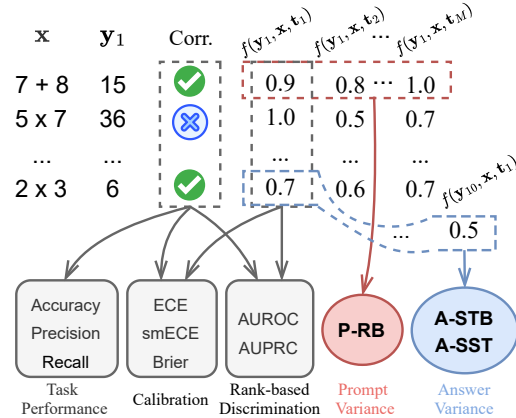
$\mathbf{x}$ $\mathbf{y}_1$ Corr. $f(\mathbf{y}_1, \mathbf{x}, \mathbf{t}_1)$ $f(\mathbf{y}_1, \mathbf{x}, \mathbf{t}_2)$ ... $f(\mathbf{y}_1, \mathbf{x}, \mathbf{t}_M)$

| $\mathbf{x}$ | $\mathbf{y}_1$ | Corr. | $f(\mathbf{y}_1, \mathbf{x}, \mathbf{t}_1)$ | $f(\mathbf{y}_1, \mathbf{x}, \mathbf{t}_2)$ | ... | $f(\mathbf{y}_1, \mathbf{x}, \mathbf{t}_M)$ |
|---|---|---|---|---|---|---|
| 7 + 8 | 15 | ✓ | 0.9 | 0.8 | ··· | 1.0 |
| 5 x 7 | 36 | ✗ | 1.0 | 0.5 | | 0.7 |
| ... | ... | | ... | ... | | ... |
| 2 x 3 | 6 | ✓ | 0.7 | 0.6 | | 0.7 |

$f(\mathbf{y}_{10}, \mathbf{x}, \mathbf{t}_1)$
... 0.5

Accuracy
Precision
Recall
Task Performance

ECE
smECE
Brier
Calibration

AUROC
AUPRC
Rank-based Discrimination

P-RB
Prompt Variance

A-STB
A-SST
Answer Variance